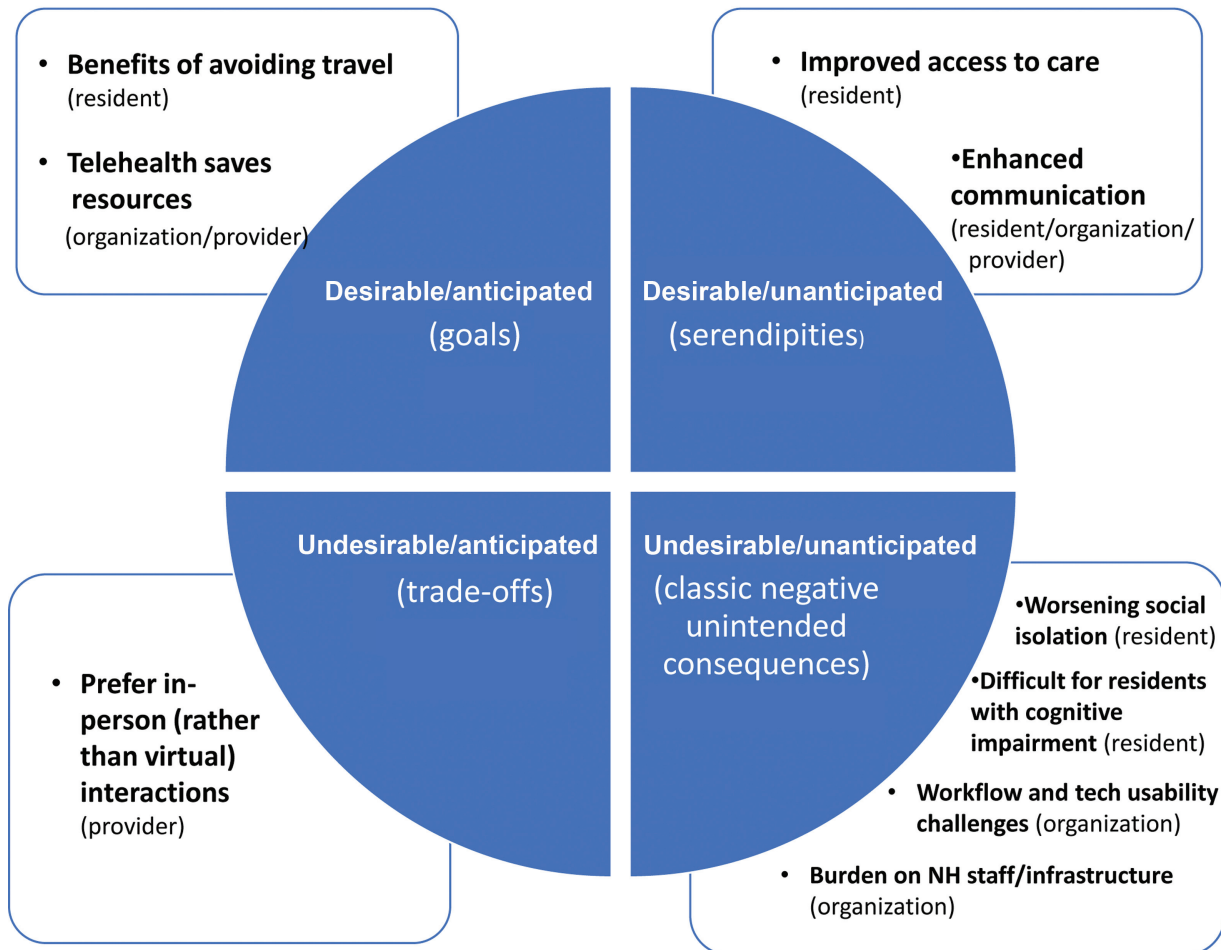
• Benefits of avoiding travel (resident)

• Telehealth saves resources (organization/provider)

• Improved access to care (resident)

•Enhanced communication (resident/organization/ provider)

Desirable/anticipated (goals)

Desirable/unanticipated (serendipities)

Undesirable/anticipated (trade-offs)

Undesirable/unanticipated (classic negative unintended consequences)

• Prefer in-person (rather than virtual) interactions (provider)

•Worsening social isolation (resident)

•Difficult for residents with cognitive impairment (resident)

• Workflow and tech usability challenges (organization)

• Burden on NH staff/infrastructure (organization)